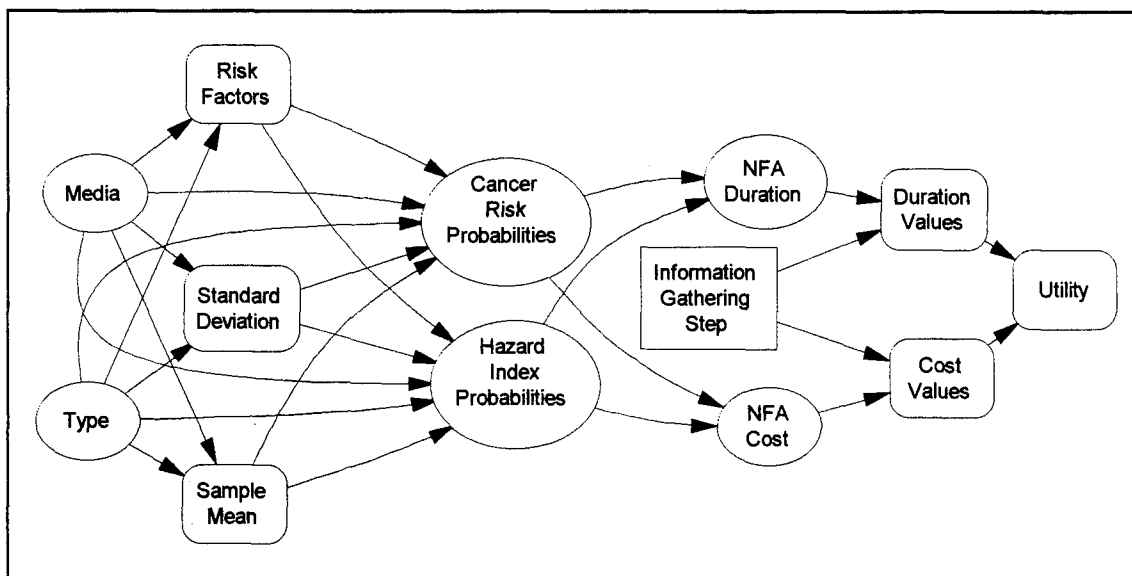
Risk Factors

Media

Standard Deviation

Type

Sample Mean

Cancer Risk Probabilities

Hazard Index Probabilities

NFA Duration

Information Gathering Step

NFA Cost

Duration Values

Cost Values

Utility